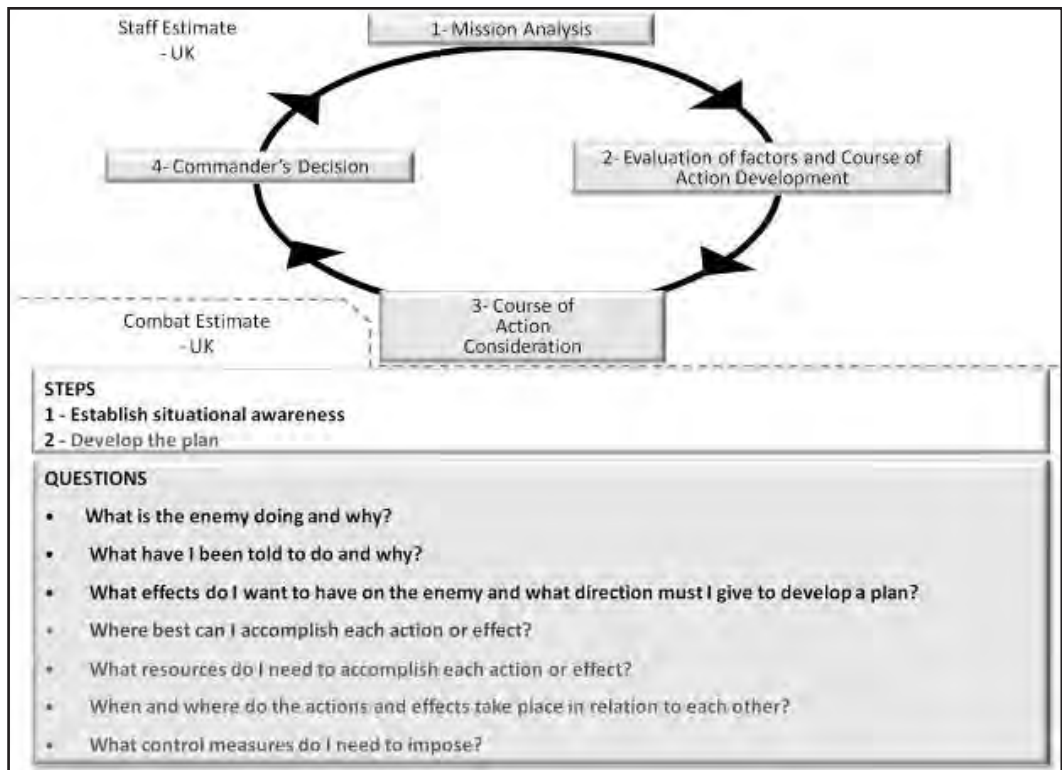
Staff Estimate
- UK

1- Mission Analysis

4- Commander's Decision

2- Evaluation of factors and Course of Action Development

3- Course of Action Consideration

Combat Estimate
- UK

STEPS
1 - Establish situational awareness
2 - Develop the plan

QUESTIONS
• What is the enemy doing and why?
• What have I been told to do and why?
• What effects do I want to have on the enemy and what direction must I give to develop a plan?
• Where best can I accomplish each action or effect?
• What resources do I need to accomplish each action or effect?
• When and where do the actions and effects take place in relation to each other?
• What control measures do I need to impose?